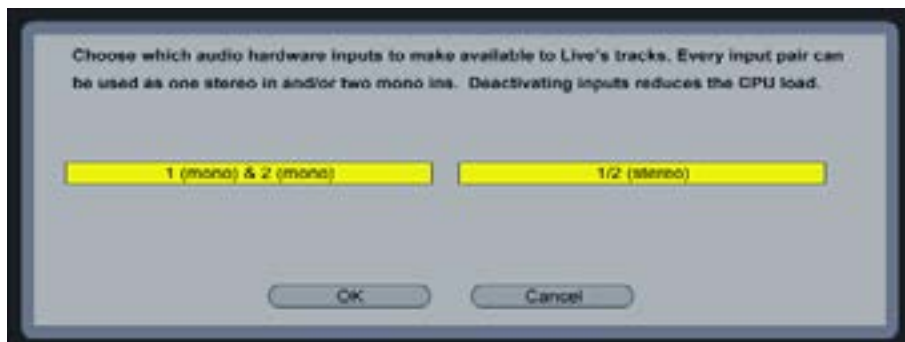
Choose which audio hardware inputs to make available to Live's tracks. Every input pair can be used as one stereo in and/or two mono ins. Deactivating inputs reduces the CPU load.

1 (mono) & 2 (mono)

1/2 (stereo)

OK

Cancel